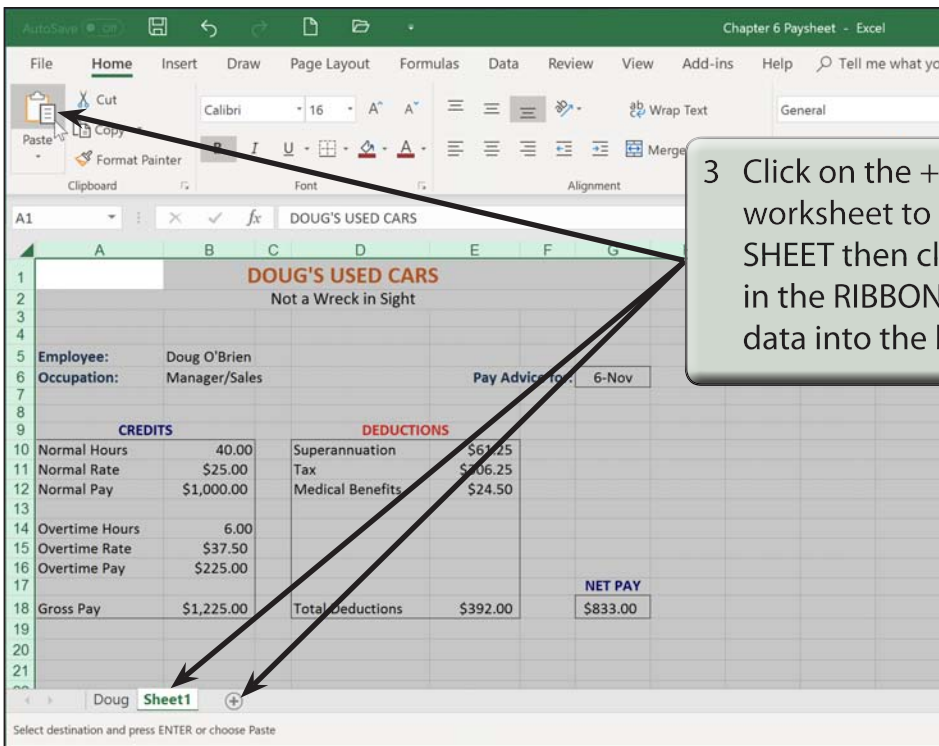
AutoSave Off Chapter 6 Paysheet - Excel

File Home Insert Draw Page Layout Formulas Data Review View Add-ins Help Tell me what yo

Cut Copy Format Painter Paste Clipboard

Calibri 16 A A B I U Font

Wrap Text Merge Alignment

General

A1 fx DOUG'S USED CARS

| | A | B | C | D | E | F | G |
|---|---|---|---|---|---|---|---|
| 1 | | DOUG'S USED CARS | | | | | |
| 2 | | Not a Wreck in Sight | | | | | |
| 3 | | | | | | | |
| 4 | | | | | | | |
| 5 | Employee: | Doug O'Brien | | | | | |
| 6 | Occupation: | Manager/Sales | | | Pay Advice for: | | 6-Nov |
| 7 | | | | | | | |
| 8 | | | | | | | |
| 9 | CREDITS | | | DEDUCTIONS | | | |
| 10 | Normal Hours | 40.00 | | Superannuation | \$61.25 | | |
| 11 | Normal Rate | \$25.00 | | Tax | \$306.25 | | |
| 12 | Normal Pay | \$1,000.00 | | Medical Benefits | \$24.50 | | |
| 13 | | | | | | | |
| 14 | Overtime Hours | 6.00 | | | | | |
| 15 | Overtime Rate | \$37.50 | | | | | |
| 16 | Overtime Pay | \$225.00 | | | | | |
| 17 | | | | | | | NET PAY |
| 18 | Gross Pay | \$1,225.00 | | Total Deductions | \$392.00 | | \$833.00 |
| 19 | | | | | | | |
| 20 | | | | | | | |
| 21 | | | | | | | |

Doug Sheet1 +

Select destination and press ENTER or choose Paste

3 Click on the + worksheet to SHEET then cl in the RIBBON data into the